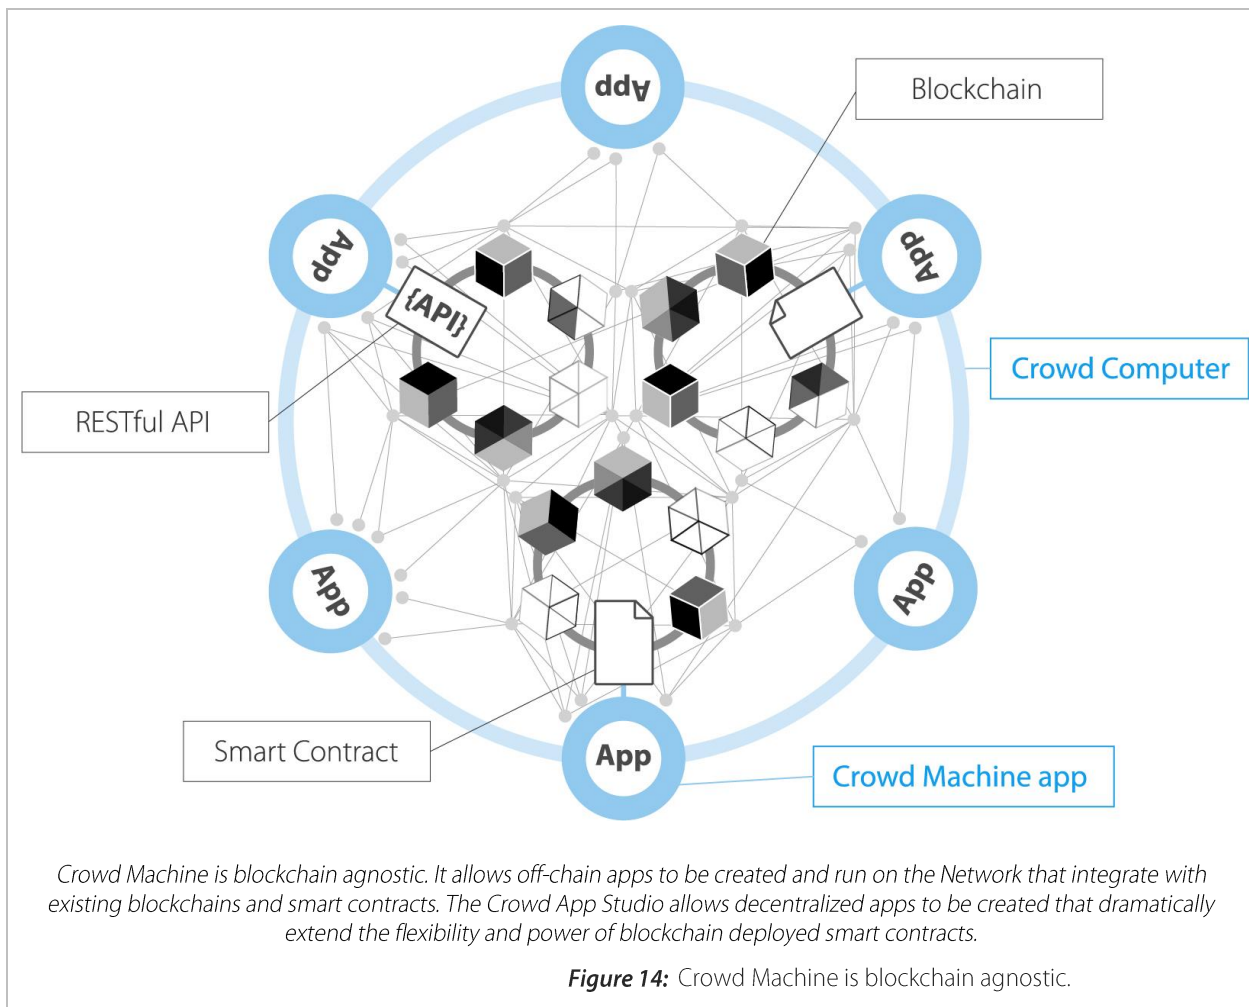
App

Blockchain

App

App

{API}

Crowd Computer

RESTful API

App

App

Smart Contract

App

Crowd Machine app

*Crowd Machine is blockchain agnostic. It allows off-chain apps to be created and run on the Network that integrate with existing blockchains and smart contracts. The Crowd App Studio allows decentralized apps to be created that dramatically extend the flexibility and power of blockchain deployed smart contracts.*

**Figure 14:** Crowd Machine is blockchain agnostic.